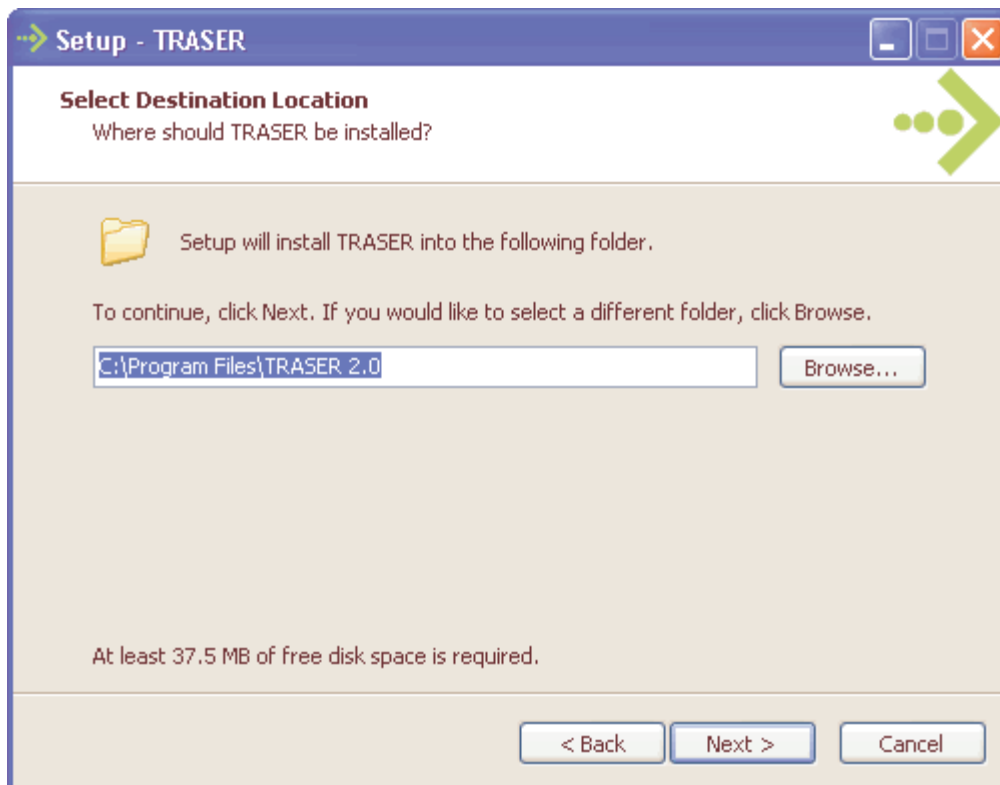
Setup - TRASER

Select Destination Location
Where should TRASER be installed?

Setup will install TRASER into the following folder.

To continue, click Next. If you would like to select a different folder, click Browse.

C:\Program Files\TRASER 2.0

Browse...

At least 37.5 MB of free disk space is required.

< Back

Next >

Cancel